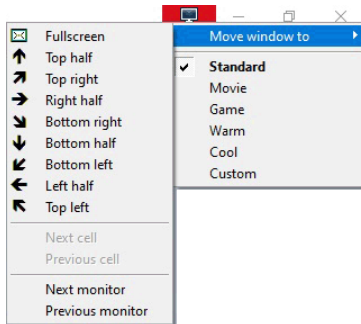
Fullscreen
Top half
Top right
Right half
Bottom right
Bottom half
Bottom left
Left half
Top left
Next cell
Previous cell
Next monitor
Previous monitor

Move window to
Standard
Movie
Game
Warm
Cool
Custom